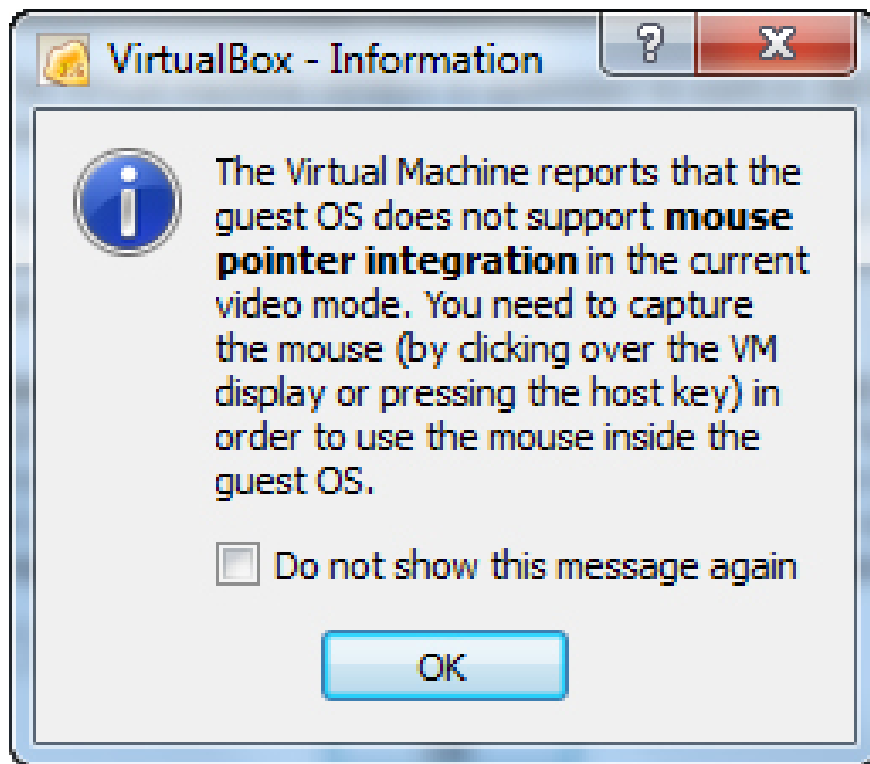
VirtualBox - Information

?

X

The Virtual Machine reports that the guest OS does not support **mouse pointer integration** in the current video mode. You need to capture the mouse (by clicking over the VM display or pressing the host key) in order to use the mouse inside the guest OS.

Do not show this message again

OK